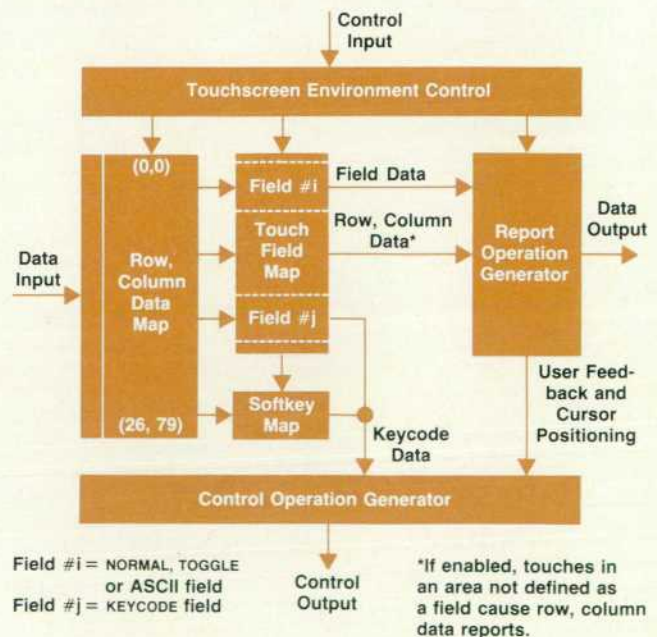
Control Input

Touchscreen Environment Control

Data Input

(0,0)

Row, Column Data Map

(26, 79)

Field #i

Touch Field Map

Field #j

Softkey Map

Field Data

Row, Column Data*

Report Operation Generator

Data Output

User Feedback and Cursor Positioning

Keycode Data

Control Operation Generator

Control Output

Field #i = NORMAL, TOGGLE or ASCII field
Field #j = KEYCODE field

*If enabled, touches in an area not defined as a field cause row, column data reports.